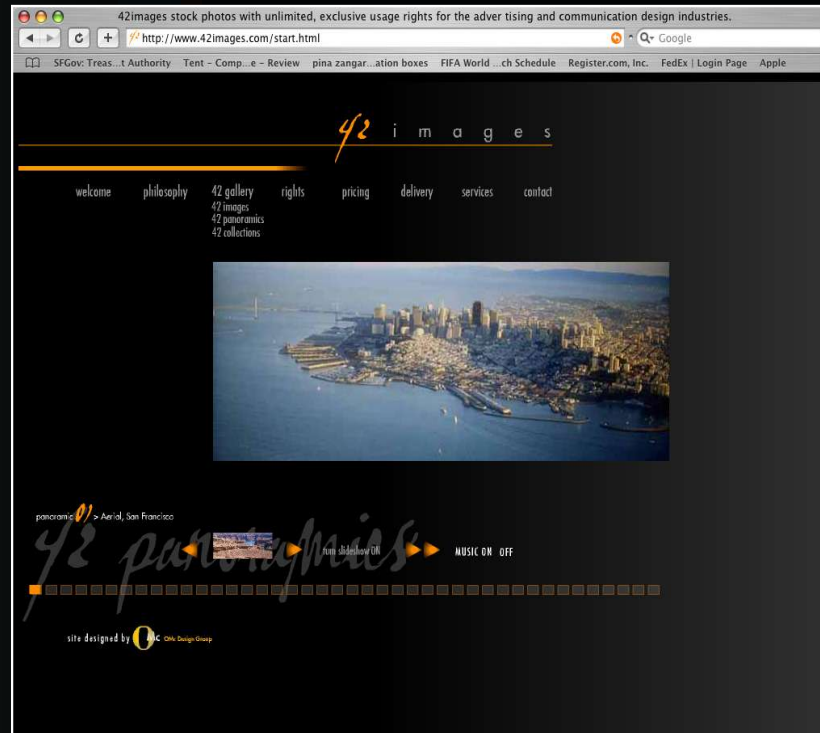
42images stock photos with unlimited, exclusive usage rights for the adver tising and communication design industries.

http://www.42images.com/start.html

Google

SFGov: Treas...t Authority Tent – Comp...e – Review pina zangar...ation boxes FIFA World ...ch Schedule Register.com, Inc. FedEx | Login Page Apple

42 i m a g e s

welcome philosophy 42 gallery rights pricing delivery services contact

42 images
42 panoramics
42 collections

panoramic 01 > Aerial, San Francisco

42 panoramics

turn slideshow ON

MUSIC ON OFF

site designed by O OMc Design Group